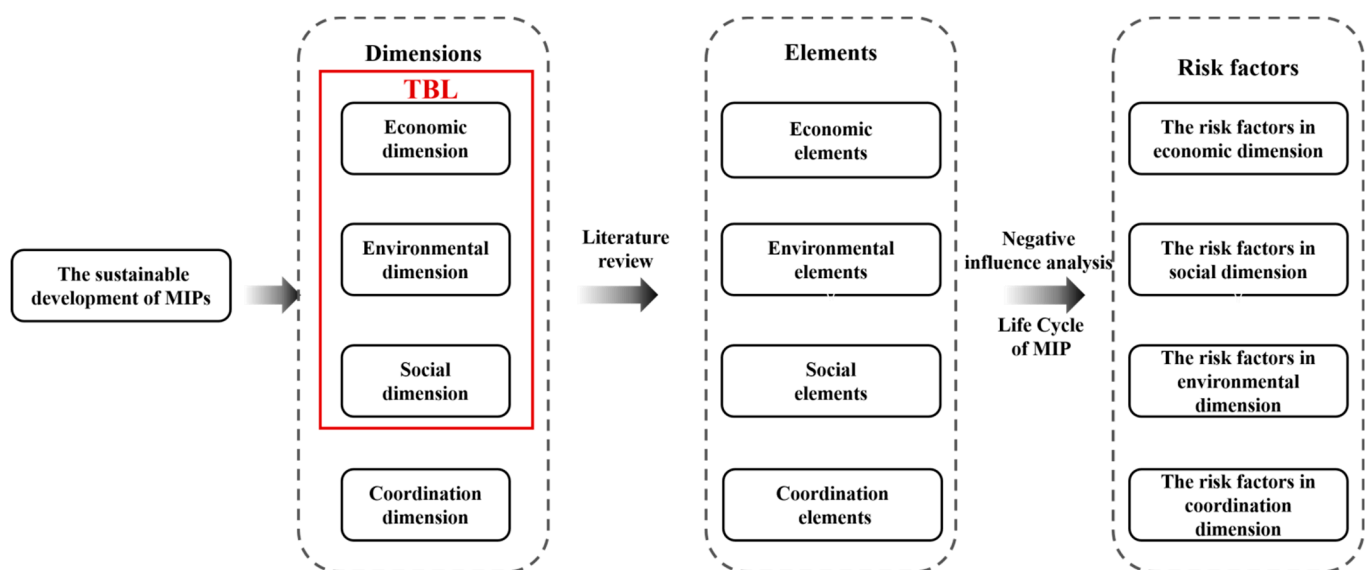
The sustainable development of MIPs

Dimensions

TBL

Economic dimension

Environmental dimension

Social dimension

Coordination dimension

Literature review

Elements

Economic elements

Environmental elements

Social elements

Coordination elements

Negative influence analysis

Life Cycle of MIP

Risk factors

The risk factors in economic dimension

The risk factors in social dimension

The risk factors in environmental dimension

The risk factors in coordination dimension